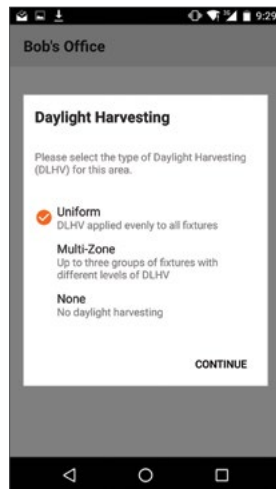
9:29

Bob's Office

Daylight Harvesting

Please select the type of Daylight Harvesting (DLHV) for this area.

Uniform
DLHV applied evenly to all fixtures

Multi-Zone
Up to three groups of fixtures with different levels of DLHV

None
No daylight harvesting

CONTINUE